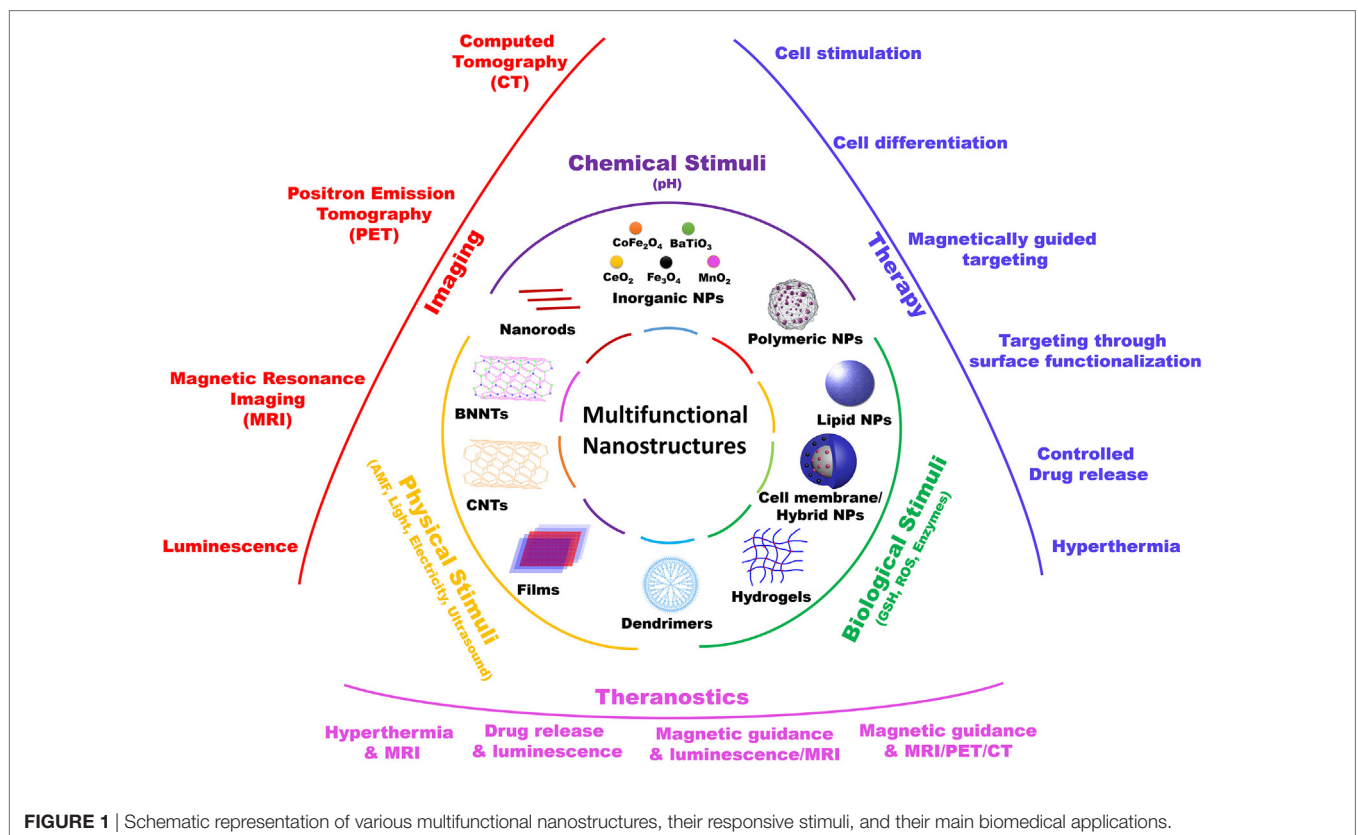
Computed Tomography (CT)

Positron Emission Tomography (PET)

Imaging

Magnetic Resonance Imaging (MRI)

Luminescence

Cell stimulation

Cell differentiation

Therapy

Magnetically guided targeting

Targeting through surface functionalization

Controlled Drug release

Hyperthermia

Chemical Stimuli
(pH)

$CoFe_2O_4$ $BaTiO_3$
$CeO_2$ $Fe_3O_4$ $MnO_2$
Inorganic NPs

Nanorods

Polymeric NPs

BNNTs

Multifunctional Nanostructures

Lipid NPs

CNTs

Cell membrane/ Hybrid NPs

Films

Dendrimers

Hydrogels

Physical Stimuli
(AMF, Light, Electricity, Ultrasound)

Biological Stimuli
(GSH, ROS, Enzymes)

Theranostics

Hyperthermia & MRI

Drug release & luminescence

Magnetic guidance & luminescence/MRI

Magnetic guidance & MRI/PET/CT

FIGURE 1 | Schematic representation of various multifunctional nanostructures, their responsive stimuli, and their main biomedical applications.